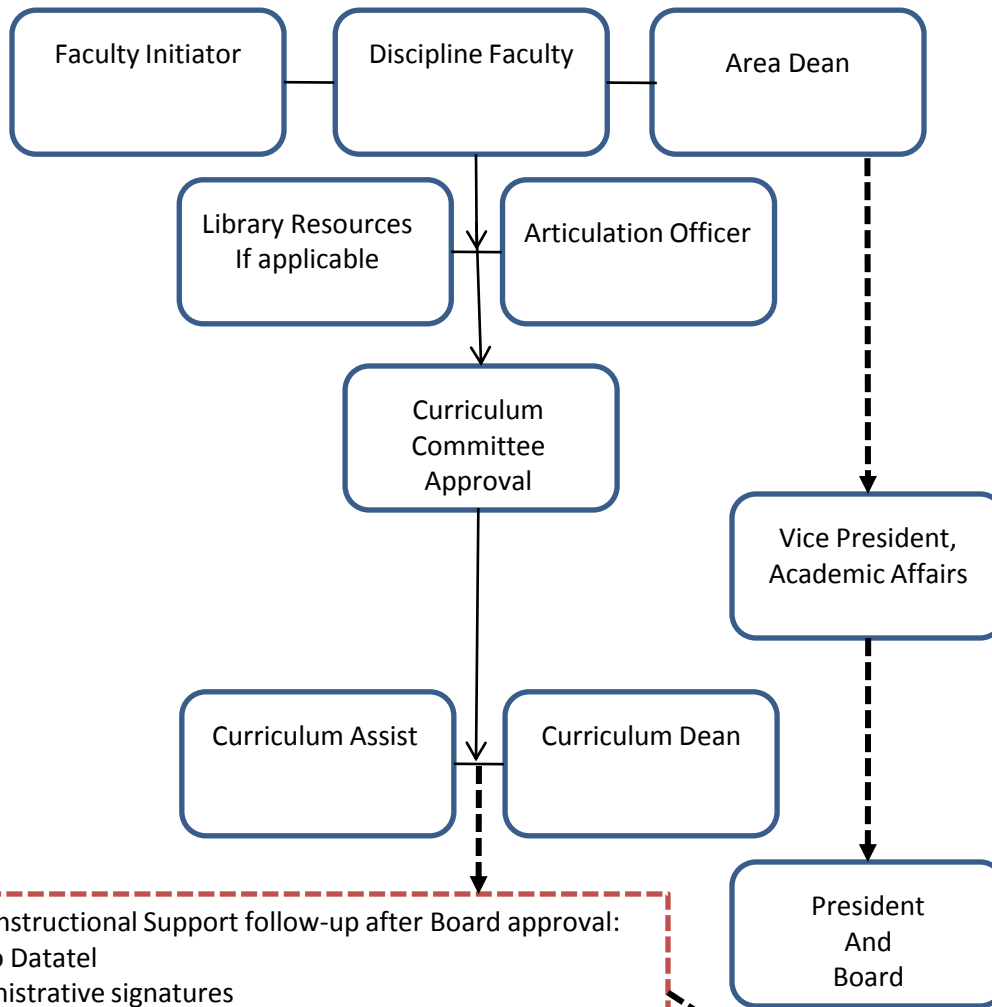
Faculty Initiator

Discipline Faculty

Area Dean

Library Resources If applicable

Articulation Officer

Curriculum Committee Approval

Vice President, Academic Affairs

Curriculum Assist

Curriculum Dean

President And Board

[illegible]nstructional Support follow-up after Board approval:
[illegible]o Datatel
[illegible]nistrative signatures